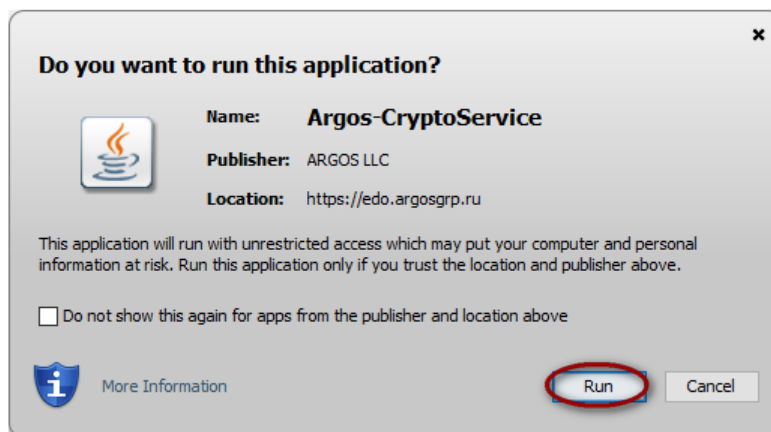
×

Do you want to run this application?

Name: Argos-CryptoService

Publisher: ARGOS LLC

Location: https://edo.argosgrp.ru

This application will run with unrestricted access which may put your computer and personal information at risk. Run this application only if you trust the location and publisher above.

Do not show this again for apps from the publisher and location above

More Information

Run

Cancel